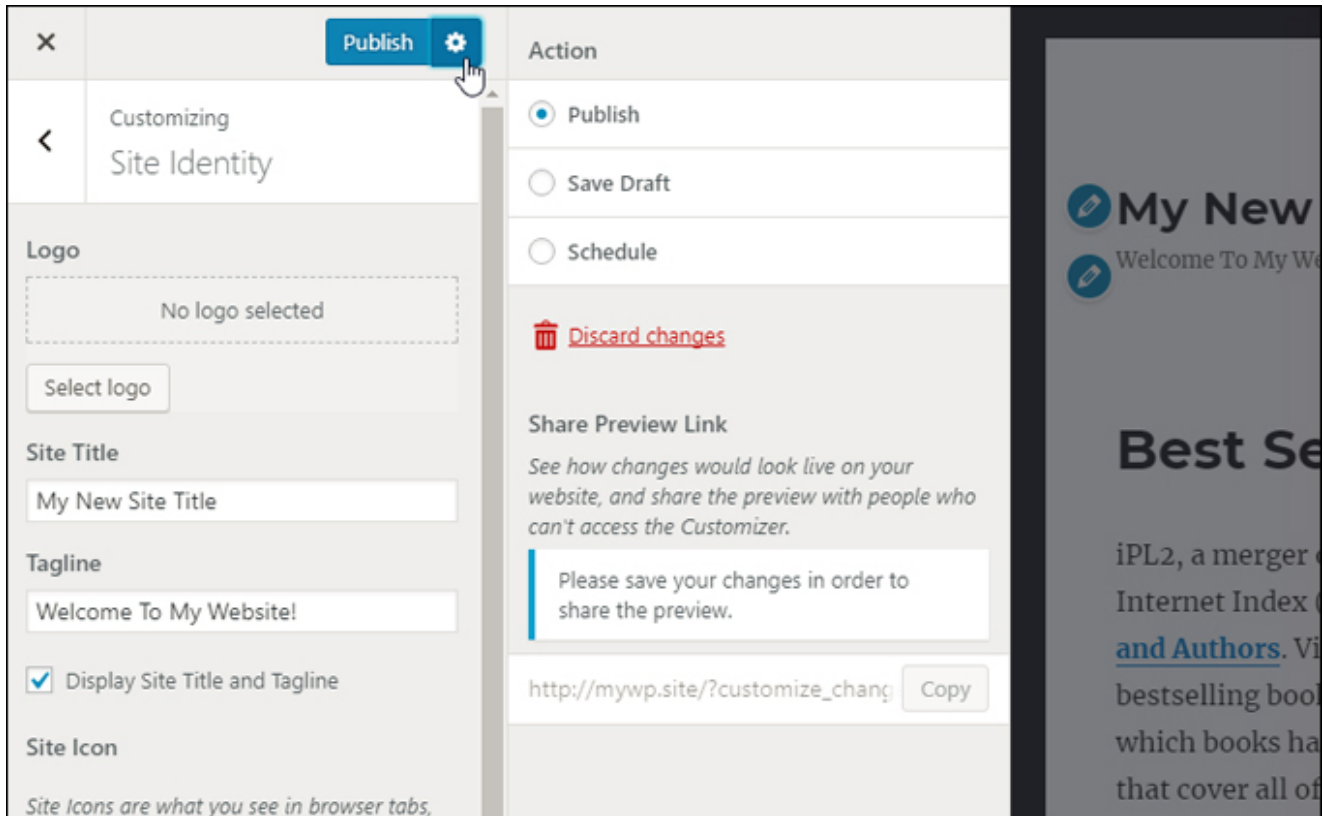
×

Publish

Customizing
Site Identity

Logo

No logo selected

Select logo

Site Title

My New Site Title

Tagline

Welcome To My Website!

Display Site Title and Tagline

Site Icon

Site Icons are what you see in browser tabs,

Action

Publish

Save Draft

Schedule

Discard changes

Share Preview Link

See how changes would look live on your website, and share the preview with people who can't access the Customizer.

Please save your changes in order to share the preview.

http://mywp.site/?customize_chang

Copy

My New

Welcome To My We

Best Se

iPL2, a merger
Internet Index
and Authors. Vi
bestselling boo
which books ha
that cover all o